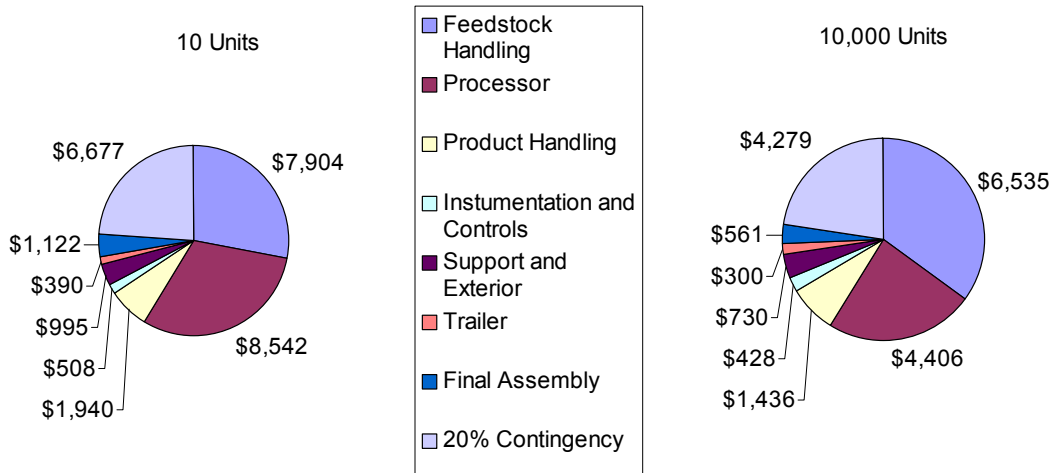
10 Units

$6,677
$7,904
$1,122
$390
$995
$508
$1,940
$8,542

Feedstock Handling
Processor
Product Handling
Instumentation and Controls
Support and Exterior
Trailer
Final Assembly
20% Contingency

10,000 Units

$4,279
$6,535
$561
$300
$730
$428
$1,436
$4,406